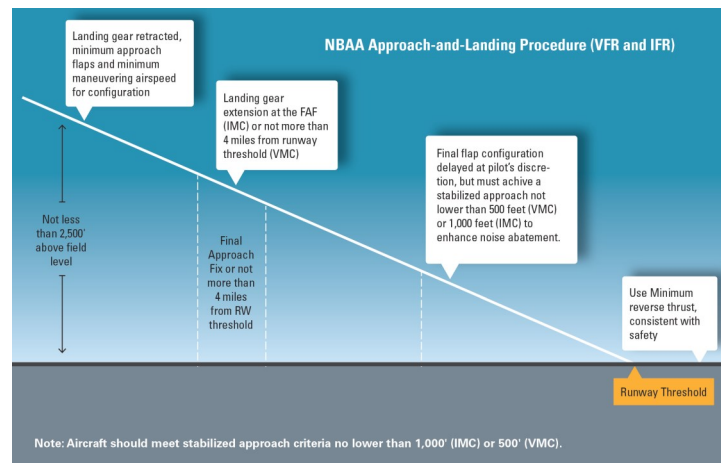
NBAA Approach-and-Landing Procedure (VFR and IFR)

Landing gear retracted, minimum approach flaps and minimum maneuvering airspeed for configuration

Landing gear extension at the FAF (IMC) or not more than 4 miles from runway threshold (VMC)

Final flap configuration delayed at pilot's discretion, but must achive a stabilized approach not lower than 500 feet (VMC) or 1,000 feet (IMC) to enhance noise abatement.

Not less than 2,500' above field level

Final Approach Fix or not more than 4 miles from RW threshold

Use Minimum reverse thrust, consistent with safety

Runway Threshold

Note: Aircraft should meet stabilized approach criteria no lower than 1,000' (IMC) or 500' (VMC).